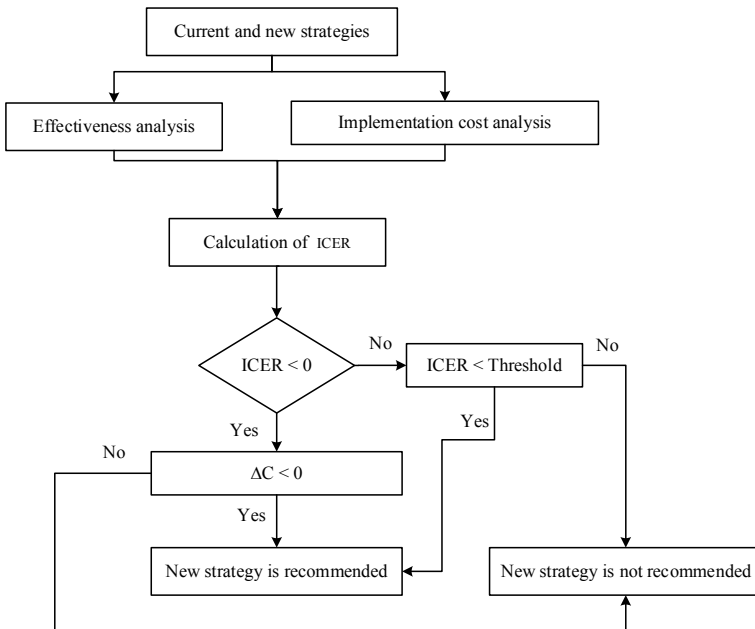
Current and new strategies

Effectiveness analysis

Implementation cost analysis

Calculation of ICER

ICER < 0

No

ICER < Threshold

No

Yes

Yes

No

$\Delta C < 0$

Yes

New strategy is recommended

New strategy is not recommended